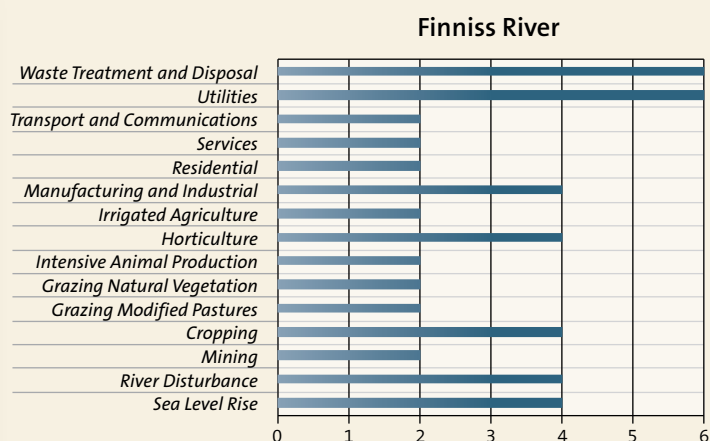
Finniss River

Waste Treatment and Disposal
Utilities
Transport and Communications
Services
Residential
Manufacturing and Industrial
Irrigated Agriculture
Horticulture
Intensive Animal Production
Grazing Natural Vegetation
Grazing Modified Pastures
Cropping
Mining
River Disturbance
Sea Level Rise

0 1 2 3 4 5 6